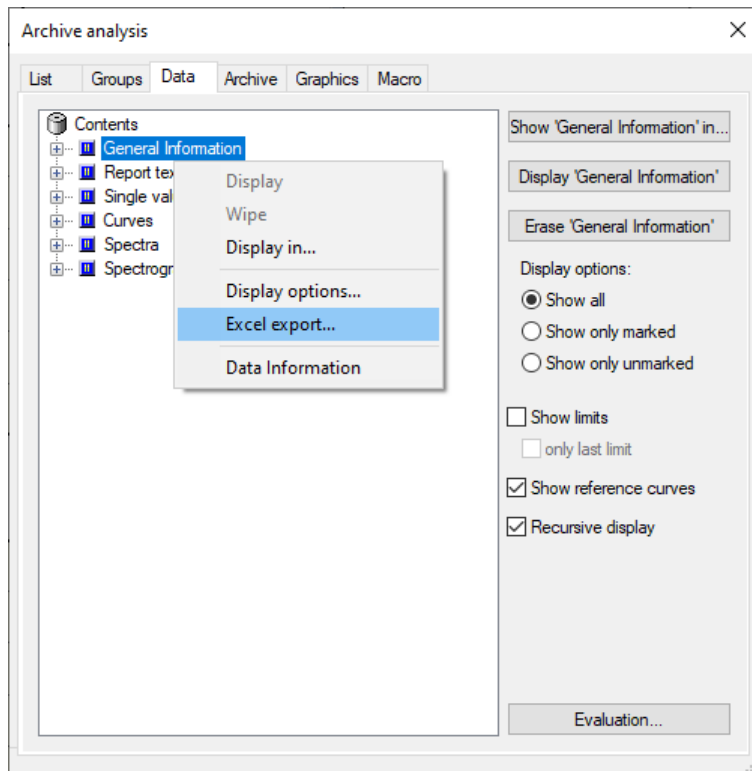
Archive analysis

List | Groups | Data | Archive | Graphics | Macro

Contents
General Information
Report tex
Single val
Curves
Spectra
Spectrogr

Display
Wipe
Display in...
Display options...
Excel export...
Data Information

Show 'General Information' in...
Display 'General Information'
Erase 'General Information'

Display options:
Show all
Show only marked
Show only unmarked

Show limits
only last limit
Show reference curves
Recursive display

Evaluation...